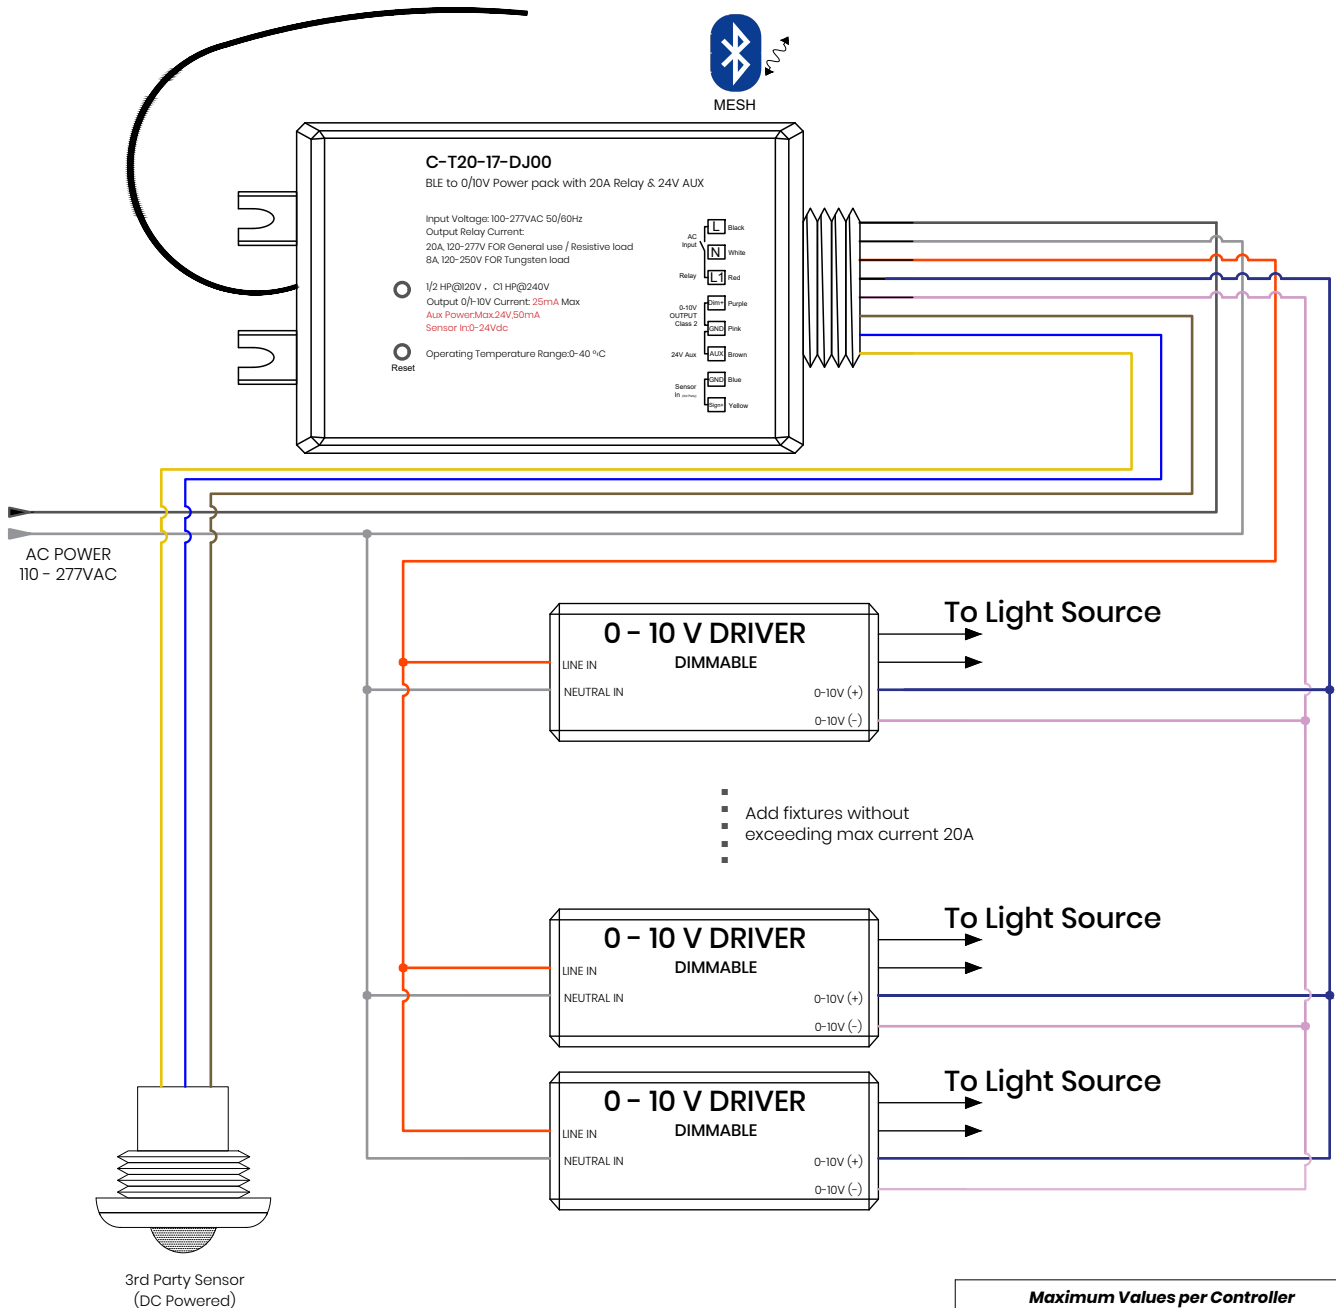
MESH

C-T20-17-DJ00
BLE to 0/10V Power pack with 20A Relay & 24V AUX

Input Voltage: 100-277VAC 50/60Hz
Output Relay Current:
20A, 120-277V FOR General use / Resistive load
8A, 120-250V FOR Tungsten load

1/2 HP@120V , C1 HP@240V
Output 0/1-10V Current: 25mA Max
Aux Power:Max.24V,50mA
Sensor In:0-24Vdc

Operating Temperature Range:0-40 °C

Reset

AC Input
L Black
N White
Relay
L1 Red
0-10V OUTPUT Class 2
Dim+ Purple
GND Pink
24V Aux
AUX Brown
Sensor In
GND Blue
Sig+ Yellow

AC POWER
110 - 277VAC

0 - 10 V DRIVER
DIMMABLE
LINE IN
NEUTRAL IN
0-10V (+)
0-10V (-)
To Light Source

Add fixtures without
exceeding max current 20A

0 - 10 V DRIVER
DIMMABLE
LINE IN
NEUTRAL IN
0-10V (+)
0-10V (-)
To Light Source

0 - 10 V DRIVER
DIMMABLE
LINE IN
NEUTRAL IN
0-10V (+)
0-10V (-)
To Light Source

3rd Party Sensor
(DC Powered)

Maximum Values per Controller